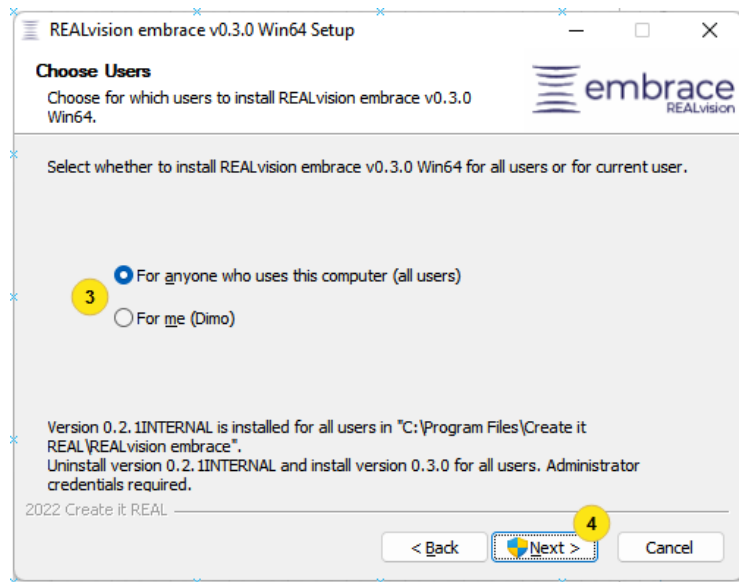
REALvision embrace v0.3.0 Win64 Setup

Choose Users

Choose for which users to install REALvision embrace v0.3.0 Win64.

embrace
REALvision

Select whether to install REALvision embrace v0.3.0 Win64 for all users or for current user.

3

For anyone who uses this computer (all users)

For me (Dimo)

Version 0.2.1INTERNAL is installed for all users in "C:\Program Files\Create it REAL\REALvision embrace".
Uninstall version 0.2.1INTERNAL and install version 0.3.0 for all users. Administrator credentials required.

2022 Create it REAL

4

< Back

Next >

Cancel